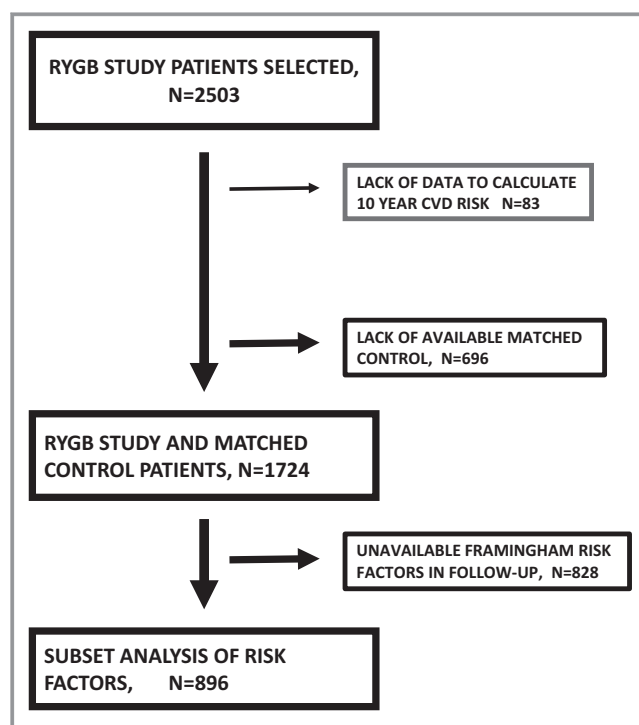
RYGB STUDY PATIENTS SELECTED, N=2503

LACK OF DATA TO CALCULATE 10 YEAR CVD RISK N=83

LACK OF AVAILABLE MATCHED CONTROL, N=696

RYGB STUDY AND MATCHED CONTROL PATIENTS, N=1724

UNAVAILABLE FRAMINGHAM RISK FACTORS IN FOLLOW-UP, N=828

SUBSET ANALYSIS OF RISK FACTORS, N=896